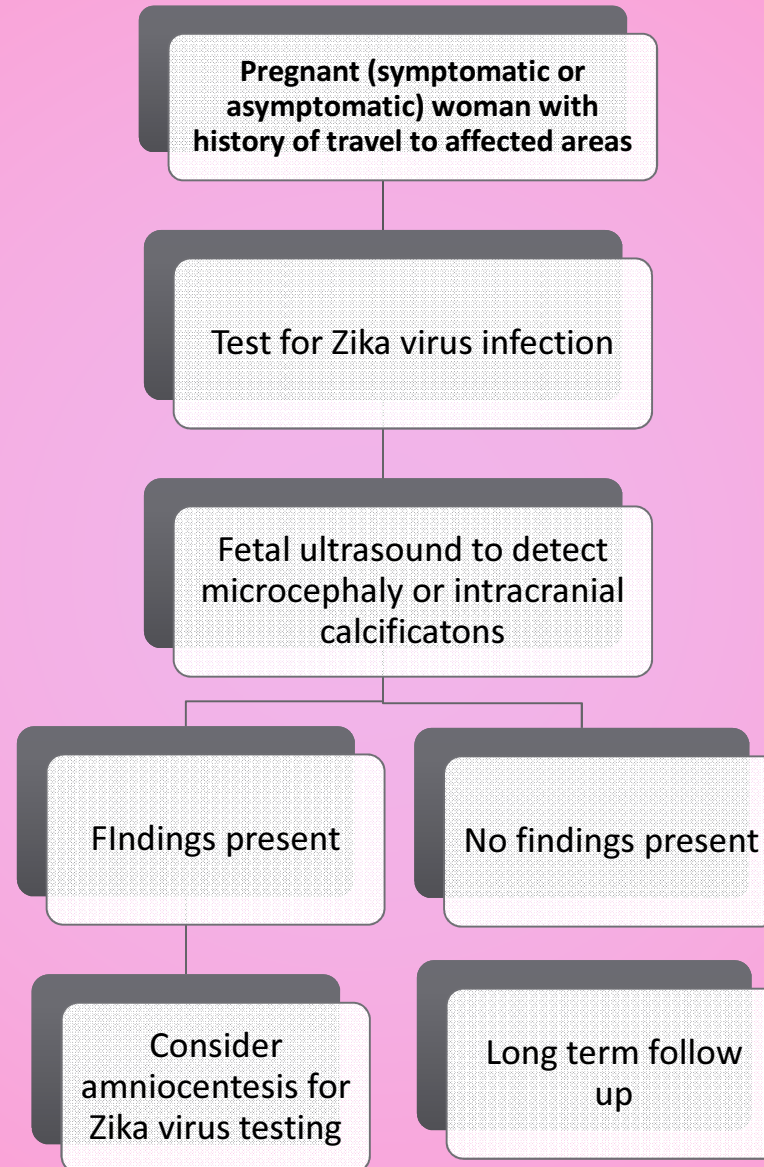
Pregnant (symptomatic or asymptomatic) woman with history of travel to affected areas

Test for Zika virus infection

Fetal ultrasound to detect microcephaly or intracranial calcificatons

FIndings present

No findings present

Consider amniocentesis for Zika virus testing

Long term follow up